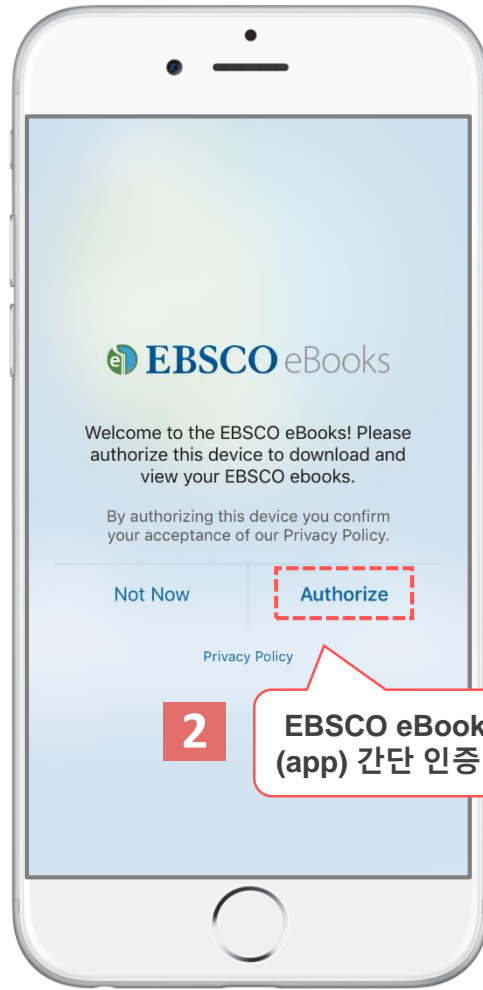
EBSCO eBooks

Welcome to the EBSCO eBooks! Please authorize this device to download and view your EBSCO ebooks.

By authorizing this device you confirm your acceptance of our Privacy Policy.

Not Now

Authorize

Privacy Policy

2

EBSCO eBook
(app) 간단 인증